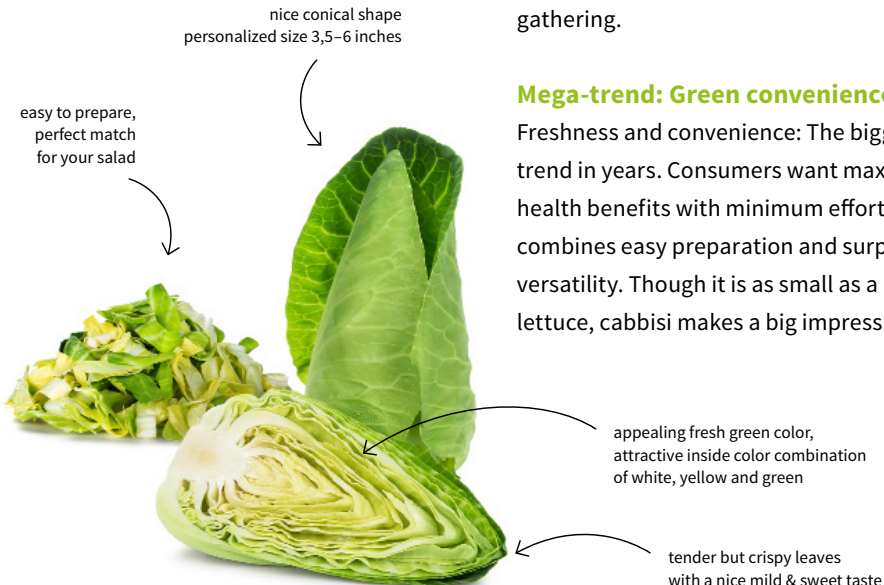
nice conical shape
personalized size 3,5–6 inches

easy to prepare,
perfect match
for your salad

gathering.

Mega-trend: Green convenienc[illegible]

Freshness and convenience: The bigg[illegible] trend in years. Consumers want max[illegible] health benefits with minimum effort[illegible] combines easy preparation and surp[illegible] versatility. Though it is as small as a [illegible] lettuce, cabbisi makes a big impress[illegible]

appealing fresh green color,
attractive inside color combination
of white, yellow and green

tender but crispy leaves
with a nice mild & sweet taste